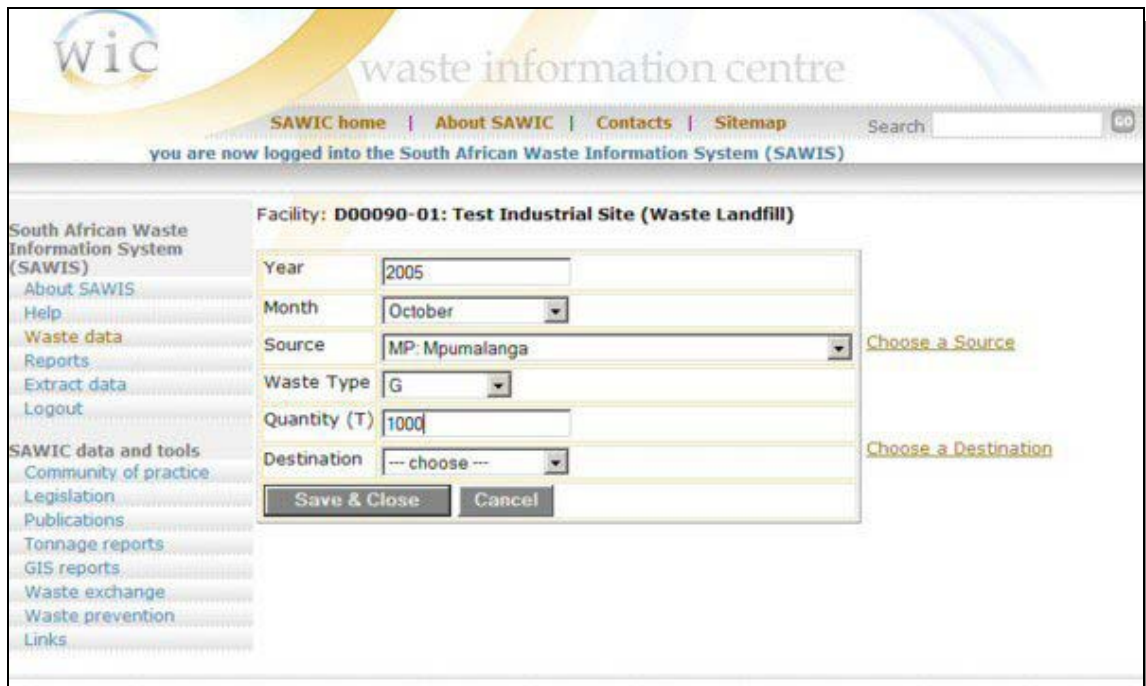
WIC

waste information centre

SAWIC home | About SAWIC | Contacts | Sitemap

Search GO

you are now logged into the South African Waste Information System (SAWIS)

South African Waste Information System (SAWIS)
About SAWIS
Help
Waste data
Reports
Extract data
Logout

SAWIC data and tools
Community of practice
Legislation
Publications
Tonnage reports
GIS reports
Waste exchange
Waste prevention
Links

Facility: D00090-01: Test Industrial Site (Waste Landfill)

| | |
|---|---|
| Year | 2005 |
| Month | October |
| Source | MP: Mpumalanga |
| Waste Type | G |
| Quantity (T) | 1000 |
| Destination | --- choose --- |

Choose a Source

Choose a Destination

Save & Close Cancel